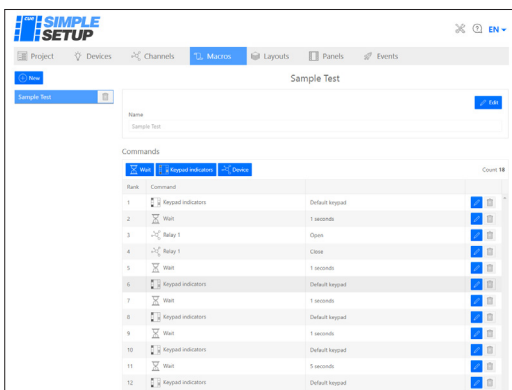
SIMPLE SETUP

EN

Project Devices Channels Macros Layouts Panels Events

New

Sample Test

Sample Test

Edit

Name

Sample Test

Commands

Wait Keypad indicators Device

Count 18

| Rank | Command | |
|---|---|---|
| 1 | Keypad indicators | Default keypad |
| 2 | Wait | 1 seconds |
| 3 | Relay 1 | Open |
| 4 | Relay 1 | Close |
| 5 | Wait | 1 seconds |
| 6 | Keypad indicators | Default keypad |
| 7 | Wait | 1 seconds |
| 8 | Keypad indicators | Default keypad |
| 9 | Wait | 1 seconds |
| 10 | Keypad indicators | Default keypad |
| 11 | Wait | 5 seconds |
| 12 | Keypad indicators | Default keypad |